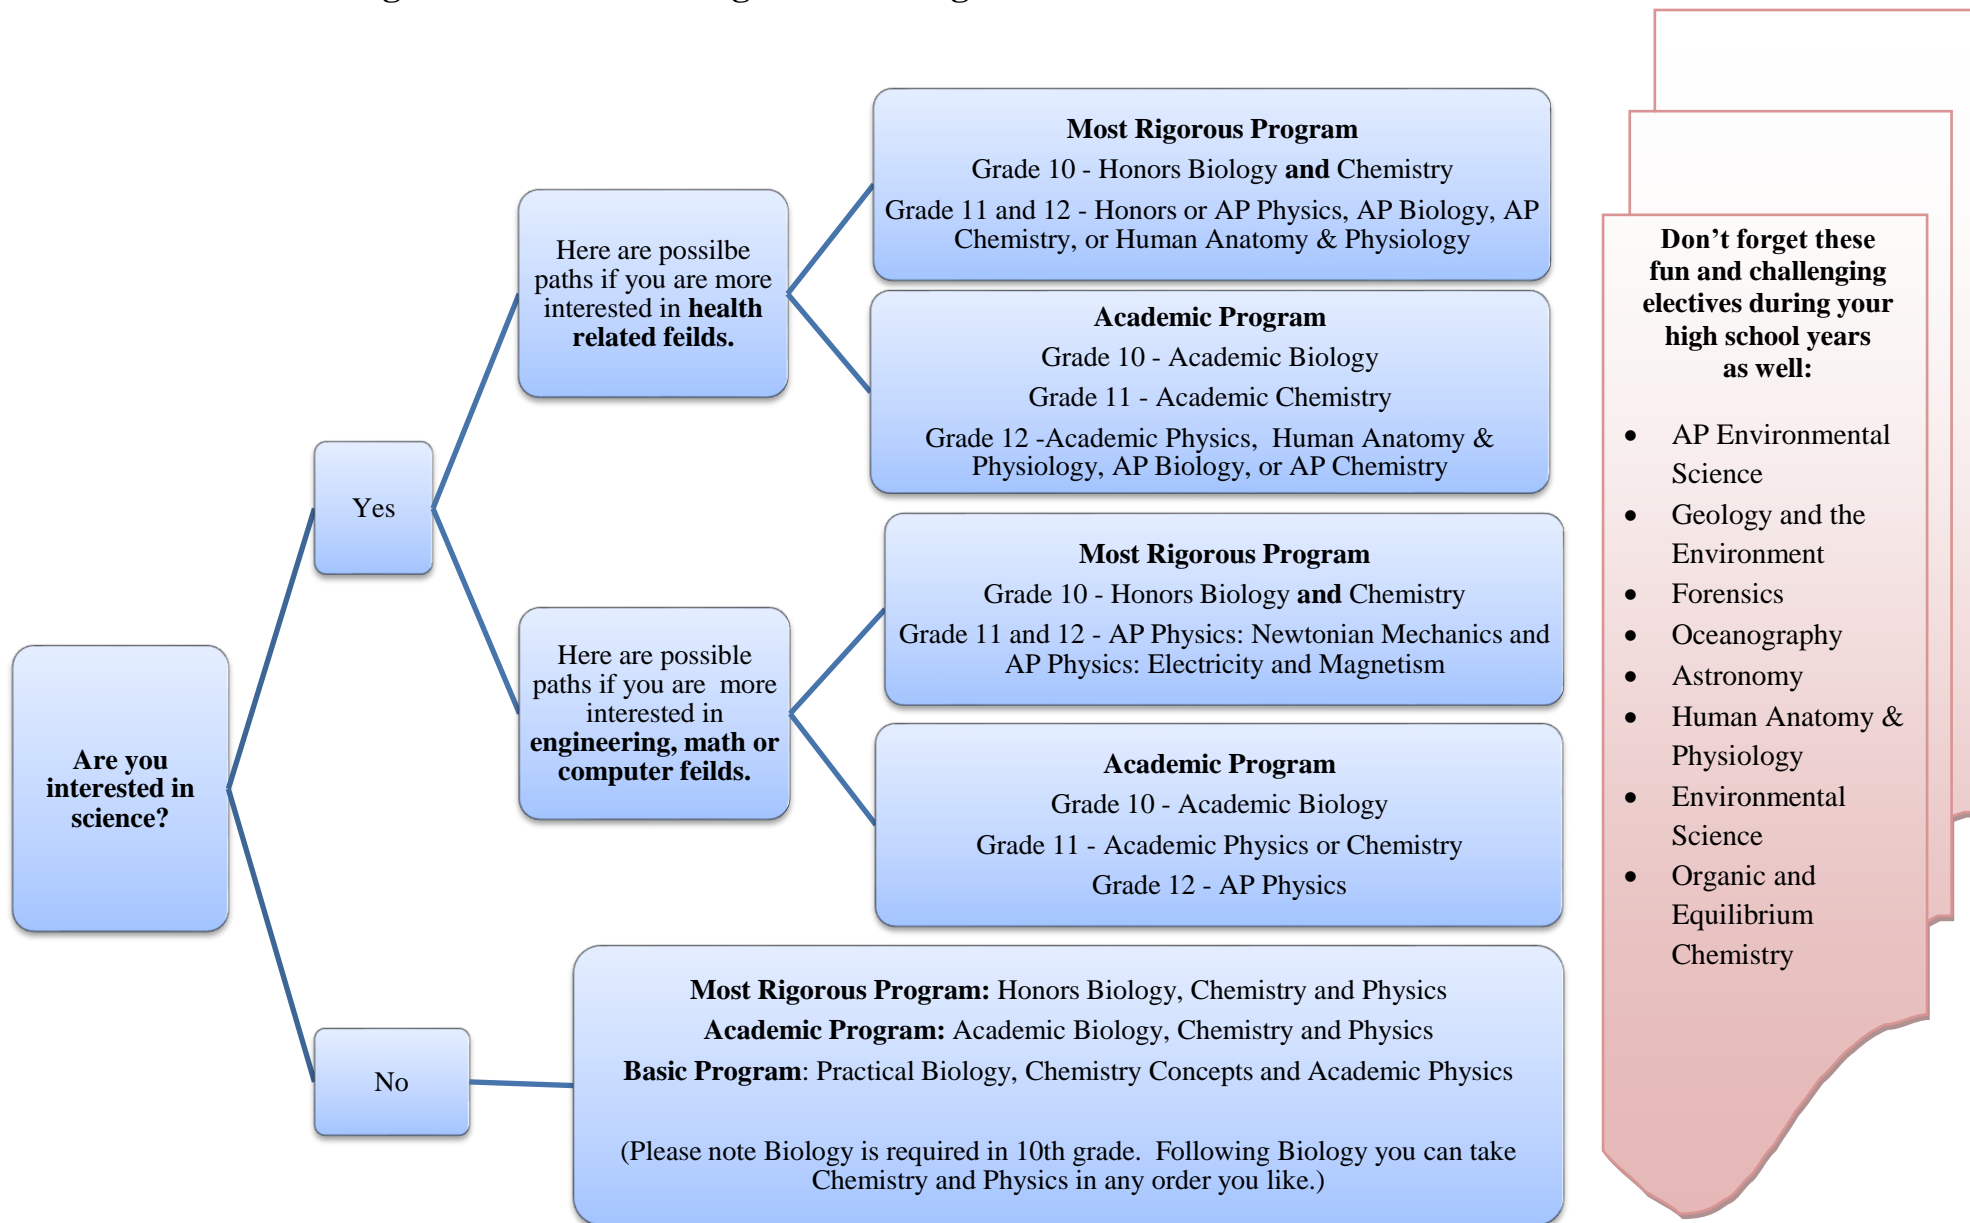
**Are you interested in science?**

Yes

No

Here are possilbe paths if you are more interested in **health related feilds.**

**Most Rigorous Program**
Grade 10 - Honors Biology **and** Chemistry
Grade 11 and 12 - Honors or AP Physics, AP Biology, AP Chemistry, or Human Anatomy & Physiology

**Academic Program**
Grade 10 - Academic Biology
Grade 11 - Academic Chemistry
Grade 12 -Academic Physics, Human Anatomy & Physiology, AP Biology, or AP Chemistry

Here are possible paths if you are more interested in **engineering, math or computer feilds.**

**Most Rigorous Program**
Grade 10 - Honors Biology **and** Chemistry
Grade 11 and 12 - AP Physics: Newtonian Mechanics and AP Physics: Electricity and Magnetism

**Academic Program**
Grade 10 - Academic Biology
Grade 11 - Academic Physics or Chemistry
Grade 12 - AP Physics

**Most Rigorous Program:** Honors Biology, Chemistry and Physics
**Academic Program:** Academic Biology, Chemistry and Physics
**Basic Program**: Practical Biology, Chemistry Concepts and Academic Physics

(Please note Biology is required in 10th grade. Following Biology you can take Chemistry and Physics in any order you like.)

**Don't forget these fun and challenging electives during your high school years as well:**

- AP Environmental Science
- Geology and the Environment
- Forensics
- Oceanography
- Astronomy
- Human Anatomy & Physiology
- Environmental Science
- Organic and Equilibrium Chemistry